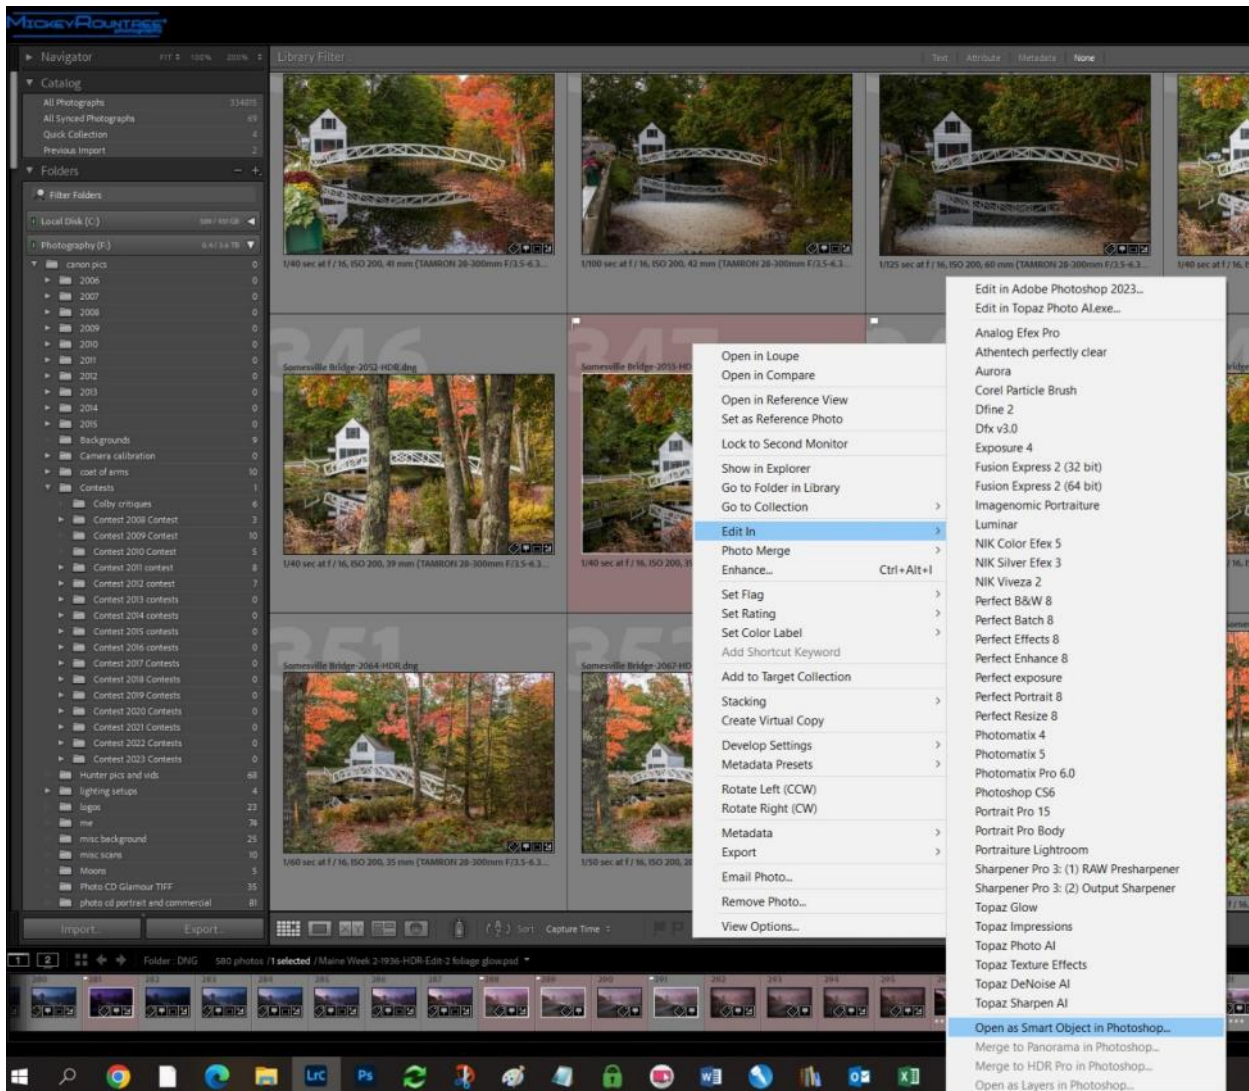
MICKEYROUNTREE
photography

Navigator FIT 100% 200%
Library Filter
Text Attribute Metadata None

Catalog
All Photographs 33485
All Synced Photographs 69
Quick Collection 4
Previous Import 2

Folders
Filter Folders
Local Disk (C:)
Photography (F:)
canon pics
2006
2007
2008
2009
2010
2011
2012
2013
2014
2015
Backgrounds
Camera calibration
coat of arms
Contests
Colby critiques
Contest 2008 Contest
Contest 2009 Contest
Contest 2010 Contest
Contest 2011 contest
Contest 2012 contest
Contest 2013 contests
Contest 2014 contests
Contest 2015 contests
Contest 2016 contests
Contest 2017 Contests
Contest 2018 Contests
Contest 2019 Contests
Contest 2020 Contests
Contest 2021 Contests
Contest 2022 Contests
Contest 2023 Contests
Hunter pics and vids
lighting setups
logos
me
misc background
misc scans
Moons
Photo CD Glamour TIFF
photo cd portrait and commercial

Import... Export...

1/40 sec at f / 16, ISO 200, 41 mm (TAMRON 28-300mm F/3.5-6.3...
1/100 sec at f / 16, ISO 200, 42 mm (TAMRON 28-300mm F/3.5-6.3...
1/125 sec at f / 16, ISO 200, 60 mm (TAMRON 28-300mm F/3.5-6.3...
1/40 sec at f / 16,

346
Somesville Bridge-2052-HDR.dng
347
Somesville Bridge-2055-HD
1/40 sec at f / 16, ISO 200, 39 mm (TAMRON 28-300mm F/3.5-6.3...
1/40 sec at f / 16, ISO 200, 3
351
Somesville Bridge-2064-HDR.dng
352
Somesville Bridge-2067-HD
1/60 sec at f / 16, ISO 200, 35 mm (TAMRON 28-300mm F/3.5-6.3...
1/50 sec at f / 16, ISO 200, 2

Open in Loupe
Open in Compare
Open in Reference View
Set as Reference Photo
Lock to Second Monitor
Show in Explorer
Go to Folder in Library
Go to Collection
Edit In
Photo Merge
Enhance... Ctrl+Alt+I
Set Flag
Set Rating
Set Color Label
Add Shortcut Keyword
Add to Target Collection
Stacking
Create Virtual Copy
Develop Settings
Metadata Presets
Rotate Left (CCW)
Rotate Right (CW)
Metadata
Export
Email Photo...
Remove Photo...
View Options...

Edit in Adobe Photoshop 2023...
Edit in Topaz Photo AI.exe...
Analog Efex Pro
Athentech perfectly clear
Aurora
Corel Particle Brush
Dfine 2
Dfx v3.0
Exposure 4
Fusion Express 2 (32 bit)
Fusion Express 2 (64 bit)
Imagenomic Portraiture
Luminar
NIK Color Efex 5
NIK Silver Efex 3
NIK Viveza 2
Perfect B&W 8
Perfect Batch 8
Perfect Effects 8
Perfect Enhance 8
Perfect exposure
Perfect Portrait 8
Perfect Resize 8
Photomatix 4
Photomatix 5
Photomatix Pro 6.0
Photoshop CS6
Portrait Pro 15
Portrait Pro Body
Portraiture Lightroom
Sharpener Pro 3: (1) RAW Presharpener
Sharpener Pro 3: (2) Output Sharpener
Topaz Glow
Topaz Impressions
Topaz Photo AI
Topaz Texture Effects
Topaz DeNoise AI
Topaz Sharpen AI
Open as Smart Object in Photoshop...
Merge to Panorama in Photoshop...
Merge to HDR Pro in Photoshop...
Open as Layers in Photoshop...

Sort Capture Time
1 2 Folder : DNG 580 photos /1 selected /Maine Week 2-1936-HDR-Edit-2 foliage glow.psd